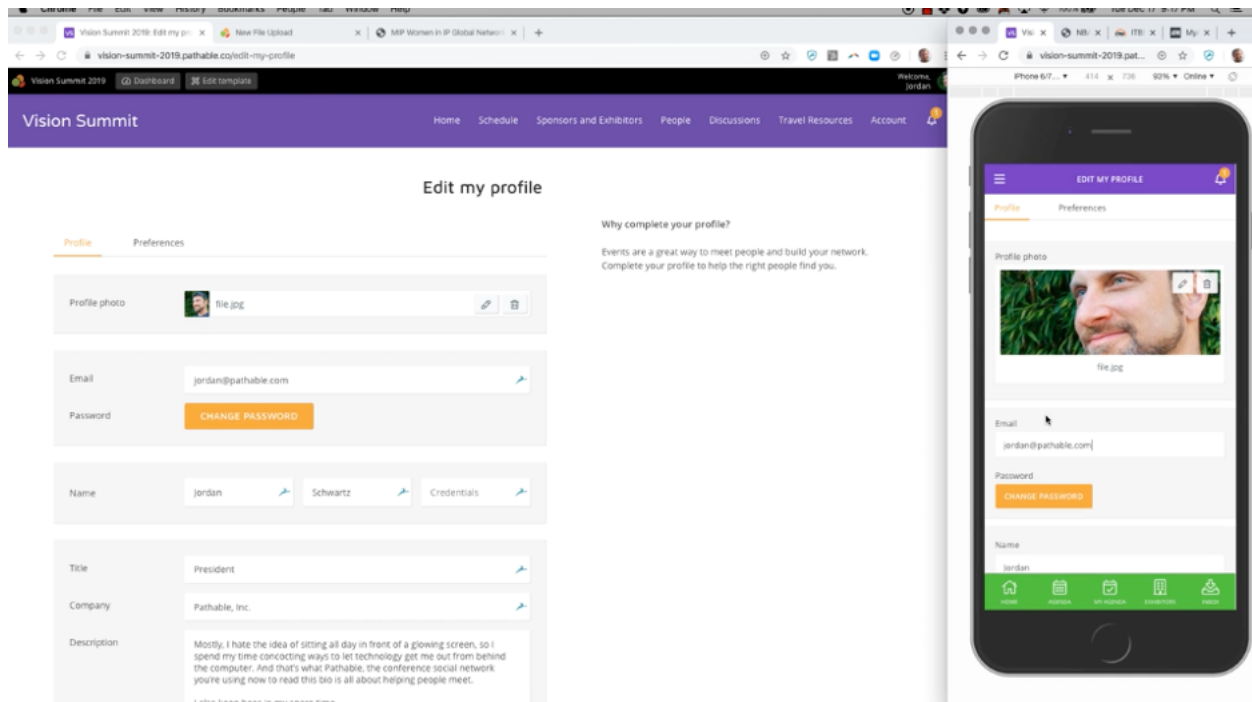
Chrome File Edit View History Bookmarks People Tab Window Help

Vision Summit 2019: Edit my pro ×
New File Upload ×
MIP Women in IP Global Network ×
vision-summit-2019.pathable.co/edit-my-profile

Vision Summit 2019
Dashboard
Edit template
Welcome, Jordan

Vision Summit
Home Schedule Sponsors and Exhibitors People Discussions Travel Resources Account

Edit my profile

Profile Preferences

Profile photo file.jpg

Email jordan@pathable.com
Password CHANGE PASSWORD

Name Jordan Schwartz Credentials

Title President
Company Pathable, Inc.
Description Mostly, I hate the idea of sitting all day in front of a glowing screen, so I spend my time concocting ways to let technology get me out from behind the computer. And that's what Pathable, the conference social network you're using now to read this bio is all about helping people meet.

Why complete your profile?

Events are a great way to meet people and build your network. Complete your profile to help the right people find you.

vision-summit-2019.pat...
iPhone 6/7... ▾ 414 x 736 93% ▾ Online ▾

EDIT MY PROFILE
Profile Preferences
Profile photo
file.jpg
Email
jordan@pathable.com
Password
CHANGE PASSWORD
Name
Jordan
HOME AGENDA MY AGENDA EXHIBITORS INBOX